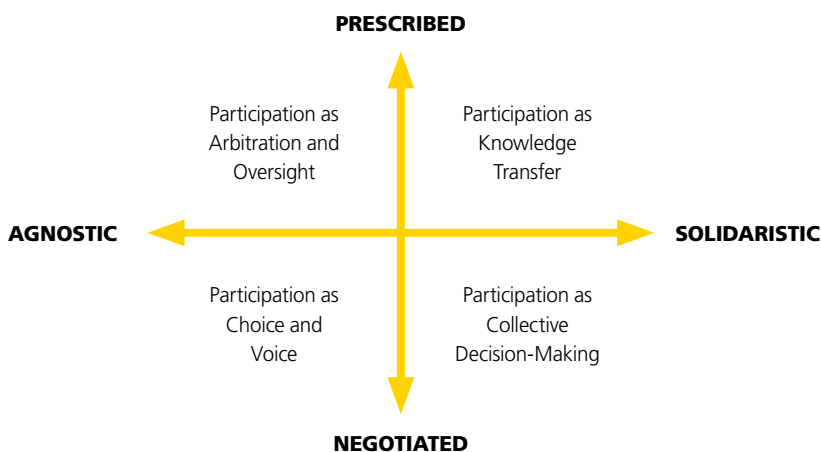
PRESCRIBED

Participation as Arbitration and Oversight

Participation as Knowledge Transfer

AGNOSTIC

SOLIDARISTIC

Participation as Choice and Voice

Participation as Collective Decision-Making

NEGOTIATED